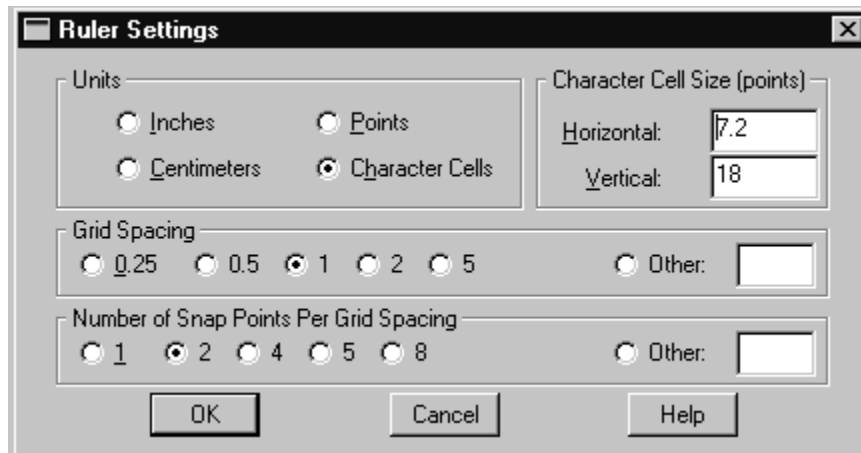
Ruler Settings

Units

Inches

Points

Centimeters

Character Cells

Character Cell Size (points)

Horizontal: 7.2

Vertical: 18

Grid Spacing

0.25

0.5

1

2

5

Other:

Number of Snap Points Per Grid Spacing

1

2

4

5

8

Other:

OK

Cancel

Help